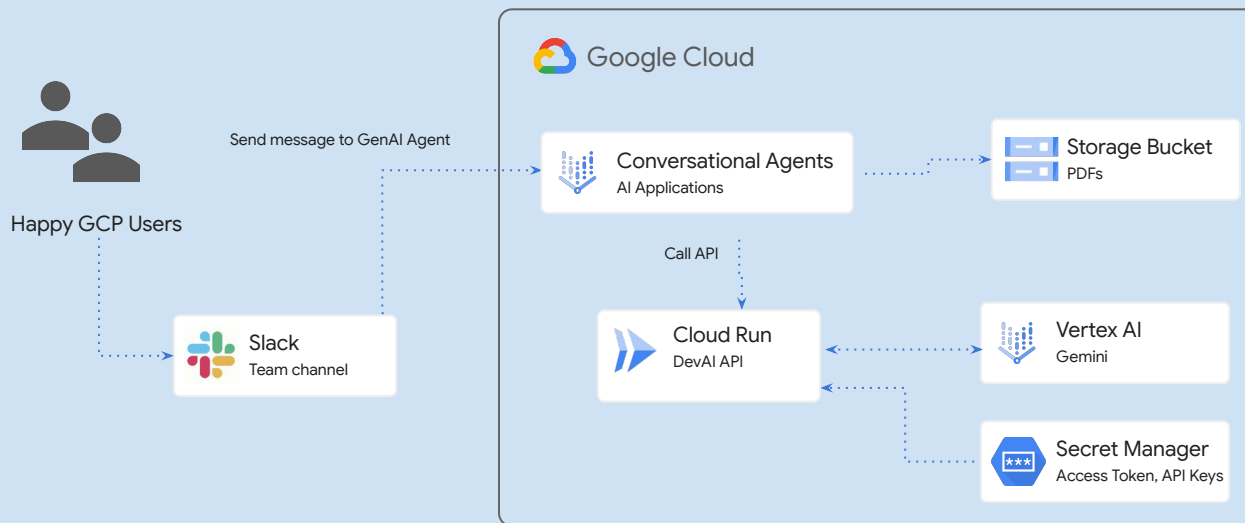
Happy GCP Users

Send message to GenAI Agent

Slack
Team channel

Google Cloud

Conversational Agents
AI Applications

Storage Bucket
PDFs

Call API

Cloud Run
DevAI API

Vertex AI
Gemini

Secret Manager
Access Token, API Keys

***